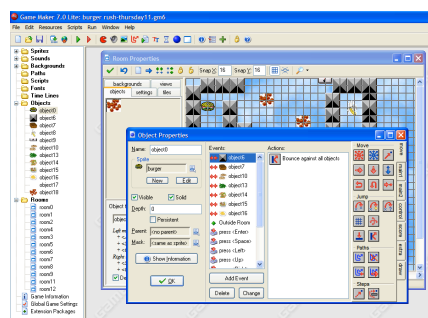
Game Maker 7.0 Lite: burger-rush-thursday11.gm6

File Edit Resources Scripts Run Window Help

Sprites
Sounds
Backgrounds
Paths
Scripts
Fonts
Time Lines
Objects
object0
object6
object7
object8
object9
object10
object13
object14
object15
object16
object17
object18
Rooms
room0
room1
room2
room3
room4
room5
room6
room7
room8
room9
room10
room11
room12
Game Information
Global Game Settings
Extension Packages

Room Properties

Snap X: 16 Snap Y: 16

backgrounds views
objects settings tiles

Object Properties

Name: object0

Sprite
burger

New Edit

Visible Solid

Depth: 0

Persistent

Parent: <no parent>

Mask: <same as sprite>

Show Information

OK

Events:
object6
object7
object10
object13
object14
object15
object16
object18
Outside Room
press <Enter>
press <Space>
press <Left>
press <Up>

Add Event

Delete Change

Actions:
Bounce against all objects

Move
Jump
Paths
Steps

move main1 main2 control score extra draw